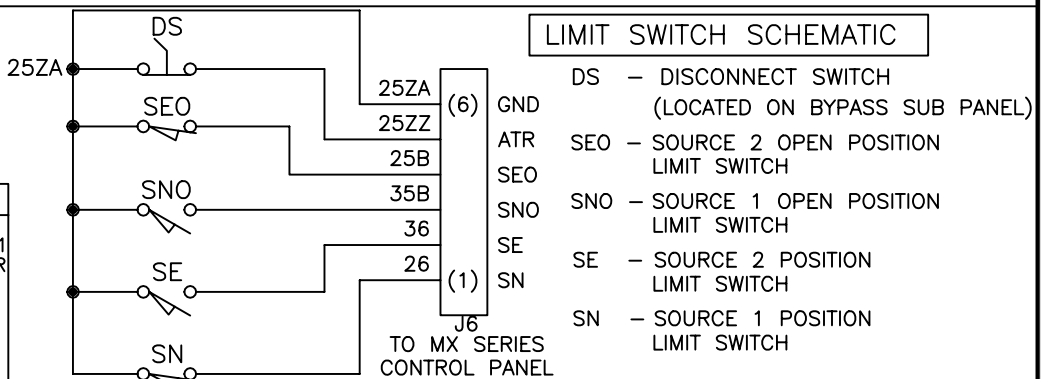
DS

25ZA

SEO

SNO

SE

SN

25ZA
25ZZ
25B
35B
36
26

(6)
(1)

GND
ATR
SEO
SNO
SE
SN

J6
TO MX SERIES
CONTROL PANEL

LIMIT SWITCH SCHEMATIC

DS – DISCONNECT SWITCH
(LOCATED ON BYPASS SUB PANEL)

SEO – SOURCE 2 OPEN POSITION LIMIT SWITCH

SNO – SOURCE 1 OPEN POSITION LIMIT SWITCH

SE – SOURCE 2 POSITION LIMIT SWITCH

SN – SOURCE 1 POSITION LIMIT SWITCH